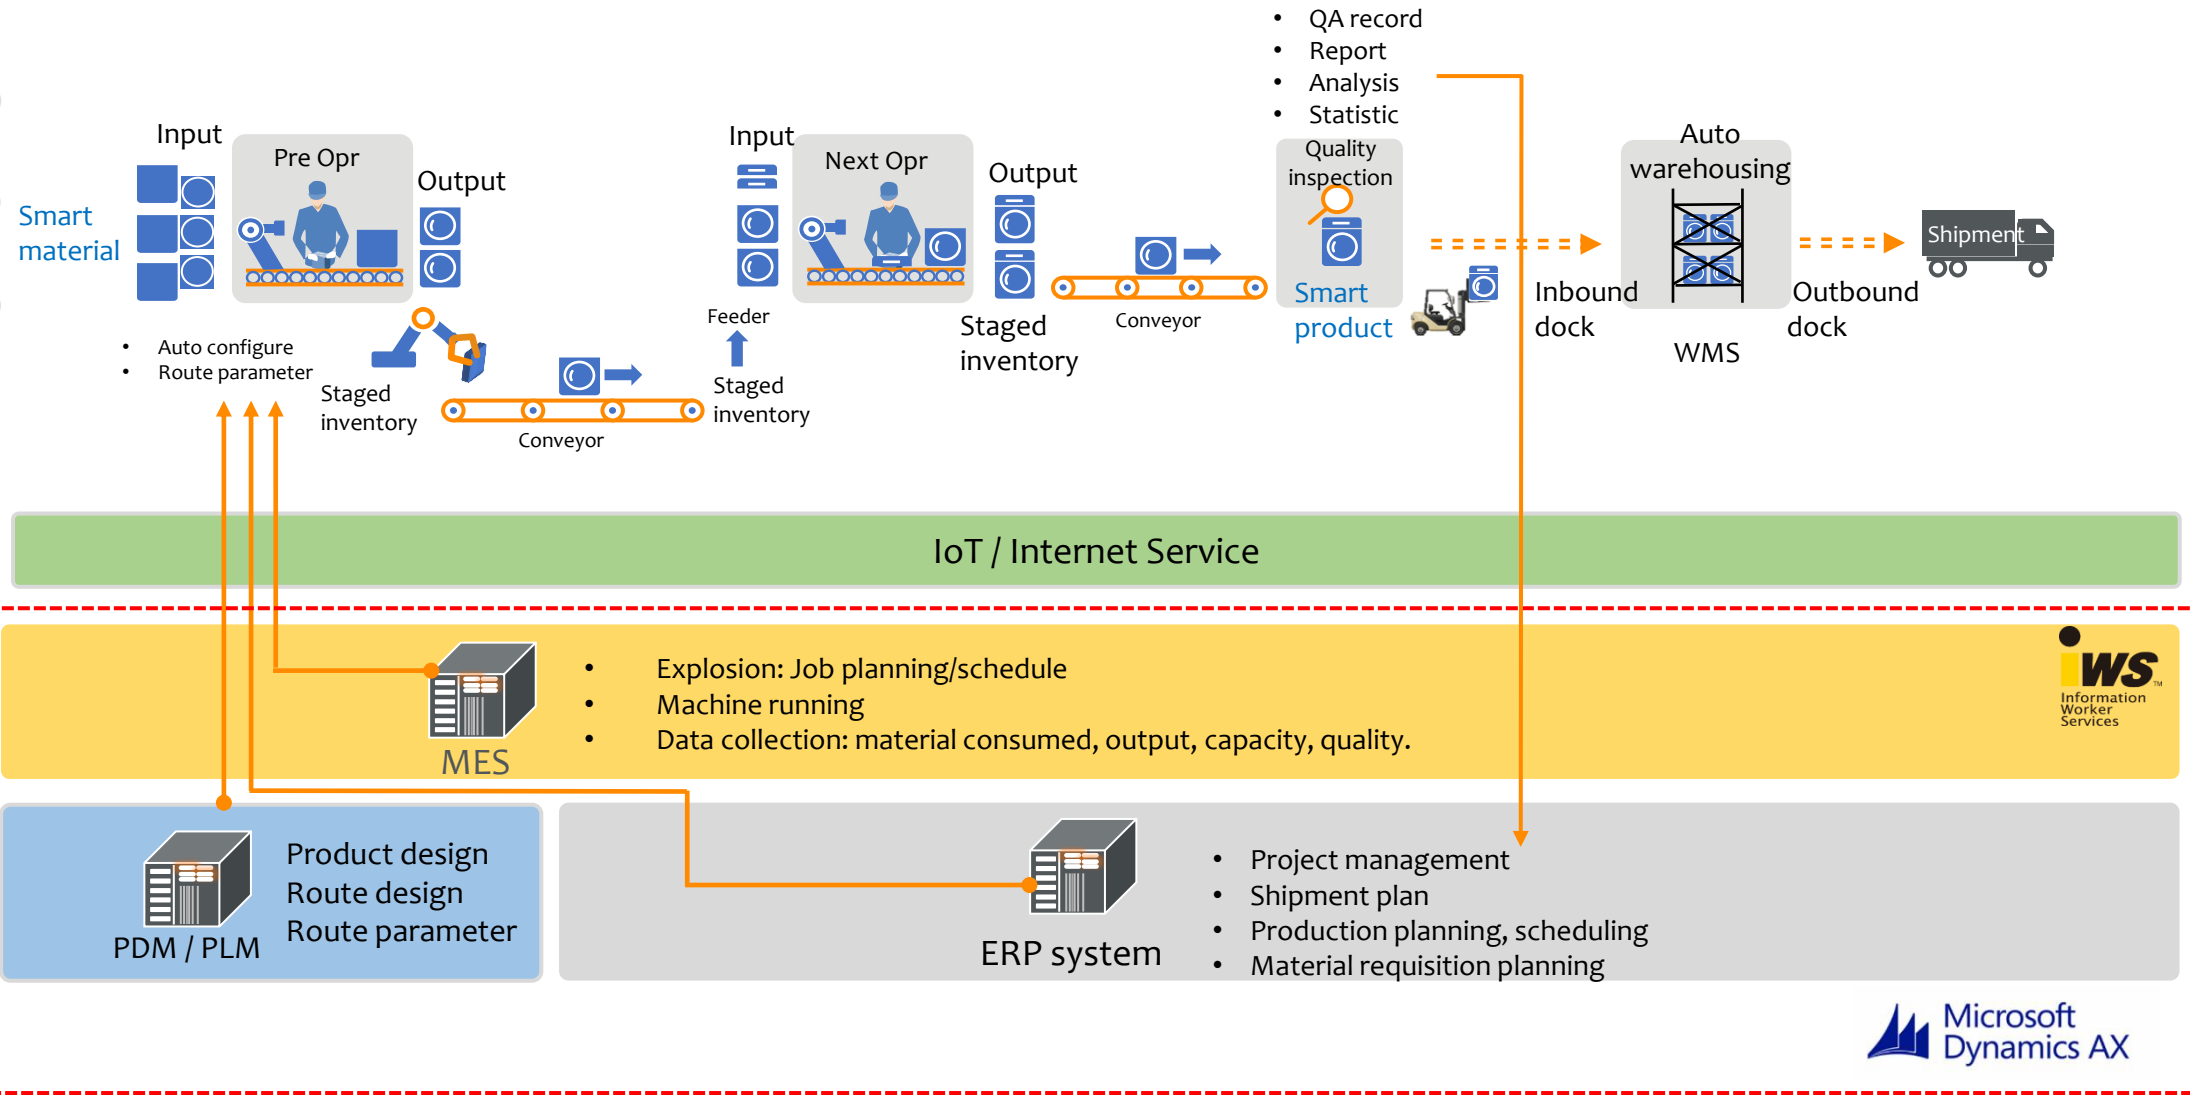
• QA record
• Report
• Analysis
• Statistic

Input

Pre Opr

Output

Smart material

• Auto configure
• Route parameter

Staged inventory

Conveyor

Input

Next Opr

Feeder

Staged inventory

Output

Staged inventory

Conveyor

Quality inspection

Smart product

Inbound dock

Auto warehousing

WMS

Outbound dock

Shipment

IoT / Internet Service

MES

• Explosion: Job planning/schedule
• Machine running
• Data collection: material consumed, output, capacity, quality.

iWS Information Worker Services

Product design
Route design
Route parameter

PDM / PLM

ERP system

• Project management
• Shipment plan
• Production planning, scheduling
• Material requisition planning

Microsoft Dynamics AX